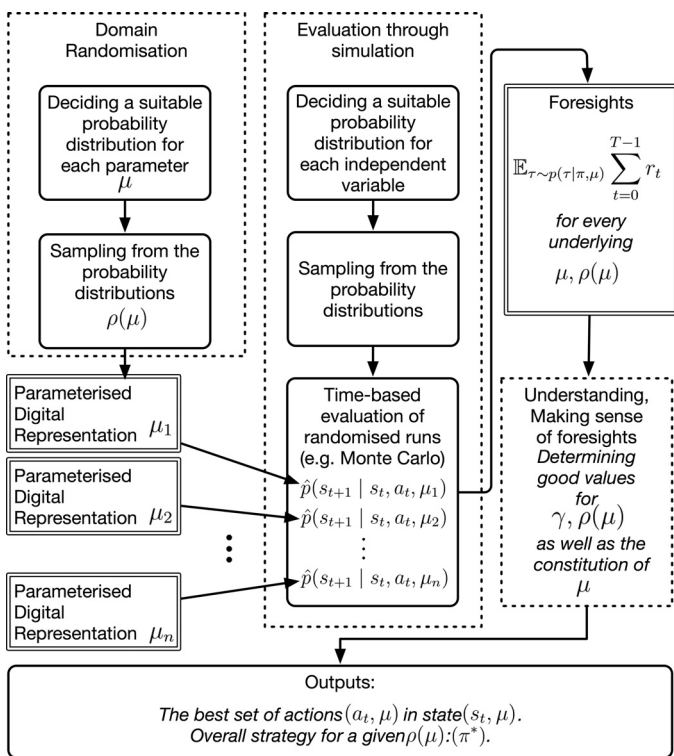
Domain Randomisation

Deciding a suitable probability distribution for each parameter $\mu$

Sampling from the probability distributions $\rho(\mu)$

Parameterised Digital Representation $\mu_1$

Parameterised Digital Representation $\mu_2$

Parameterised Digital Representation $\mu_n$

Evaluation through simulation

Deciding a suitable probability distribution for each independent variable

Sampling from the probability distributions

Time-based evaluation of randomised runs (e.g. Monte Carlo)

$\hat{p}(s_{t+1} \mid s_t, a_t, \mu_1)$
$\hat{p}(s_{t+1} \mid s_t, a_t, \mu_2)$
$\vdots$
$\hat{p}(s_{t+1} \mid s_t, a_t, \mu_n)$

Foresights

$\mathbb{E}_{\tau \sim p(\tau|\pi,\mu)} \sum_{t=0}^{T-1} r_t$

for every underlying

$\mu, \rho(\mu)$

Understanding, Making sense of foresights
Determining good values for
$\gamma, \rho(\mu)$
as well as the constitution of
$\mu$

Outputs:
The best set of actions $(a_t, \mu)$ in state $(s_t, \mu)$.
Overall strategy for a given $\rho(\mu)$: $(\pi^*)$.